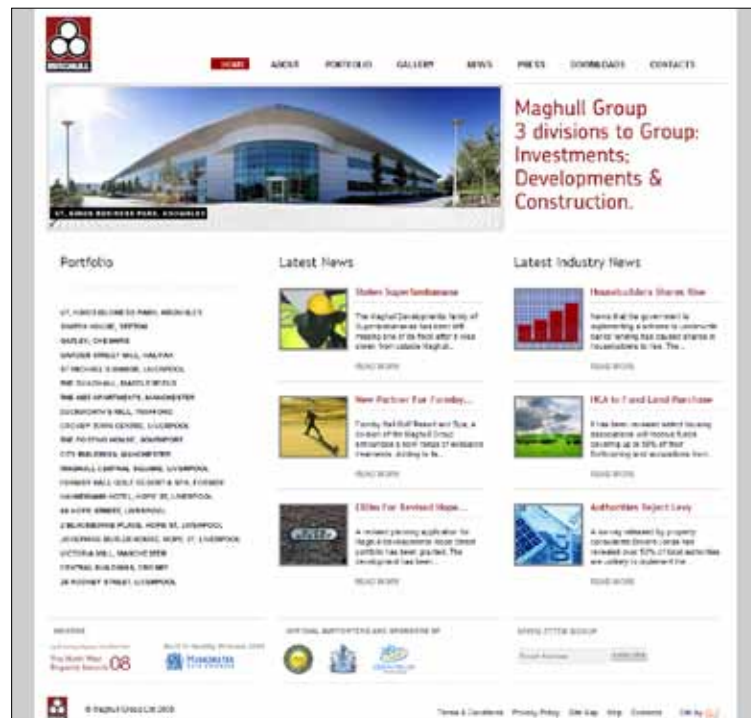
MAGHULL

HOME ABOUT PORTFOLIO GALLERY NEWS PRESS DOWNLOADS CONTACTS

ST. ANNS BUSINESS PARK, KNOWSLEY

Maghull Group
3 divisions to Group:
Investments;
Developments &
Construction.

Portfolio

ST. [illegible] BUSINESS PARK, KNOWSLEY
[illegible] HOUSE, SEFTON
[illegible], CHESHIRE
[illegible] STREET MILL, HALIFAX
ST MICHAELS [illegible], LIVERPOOL
THE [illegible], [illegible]
THE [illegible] APARTMENTS, MANCHESTER
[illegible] MILL, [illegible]
CROSBY TOWN CENTRE, LIVERPOOL
THE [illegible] HOUSE, SOUTHPORT
CITY BUILDINGS, MANCHESTER
MAGHULL CENTRAL SQUARE, LIVERPOOL
FORMBY HALL GOLF RESORT & SPA, FORMBY
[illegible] HOTEL, HOPE ST, LIVERPOOL
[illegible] HOPE STREET, LIVERPOOL
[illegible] PLACE, HOPE ST, LIVERPOOL
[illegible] HOUSE, HOPE ST, LIVERPOOL
VICTORIA MILL, MANCHESTER
CENTRAL BUILDINGS, CROSBY
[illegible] RODNEY STREET, LIVERPOOL

Latest News

Stolen Superfandamana
The Maghull Developments family of Superfandamanas has been left missing one of its flock after it was stolen from outside Maghull...
READ MORE

New Partner For Formby...
Formby Hall Golf Resort and Spa, A division of the Maghull Group announced a new range of exclusive treatments, adding to its...
READ MORE

£50m For Revised Hope...
A revised planning application for Maghull Developments Hope Street portfolio has been granted. The development has been...
READ MORE

Latest Industry News

Housebuilders Shares Rise
News that the government is implementing a scheme to underwrite banks' lending has caused shares in housebuilders to rise. The...
READ MORE

HCA to Fund Land Purchase
It has been revealed select housing associations will receive funds covering up to 50% of their forthcoming land acquisitions from...
READ MORE

Authorities Reject Levy
A survey released by property consultant Drivers Jonas has revealed over 50% of local authorities are unlikely to implement the...
READ MORE

AWARDS
The North West Property Awards 08
MANCHESTER

OFFICIAL SUPPORTERS AND SPONSORS OF

NEWSLETTER SIGNUP
Email Address SUBSCRIBE

© Maghull Group Ltd 2008

Terms & Conditions Privacy Policy Site Map Help Contact Site by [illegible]